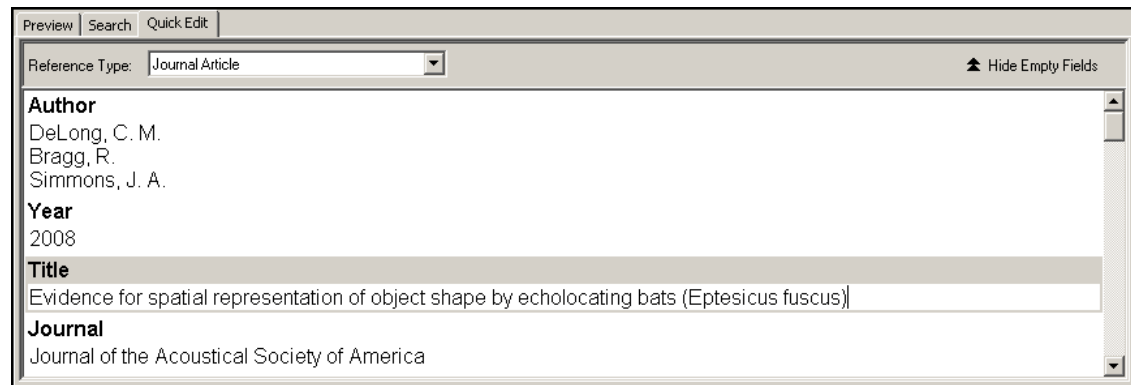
Preview | Search | Quick Edit

Reference Type: Journal Article

Hide Empty Fields

Author
DeLong, C. M.
Bragg, R.
Simmons, J. A.

Year
2008

Title
Evidence for spatial representation of object shape by echolocating bats (Eptesicus fuscus)

Journal
Journal of the Acoustical Society of America